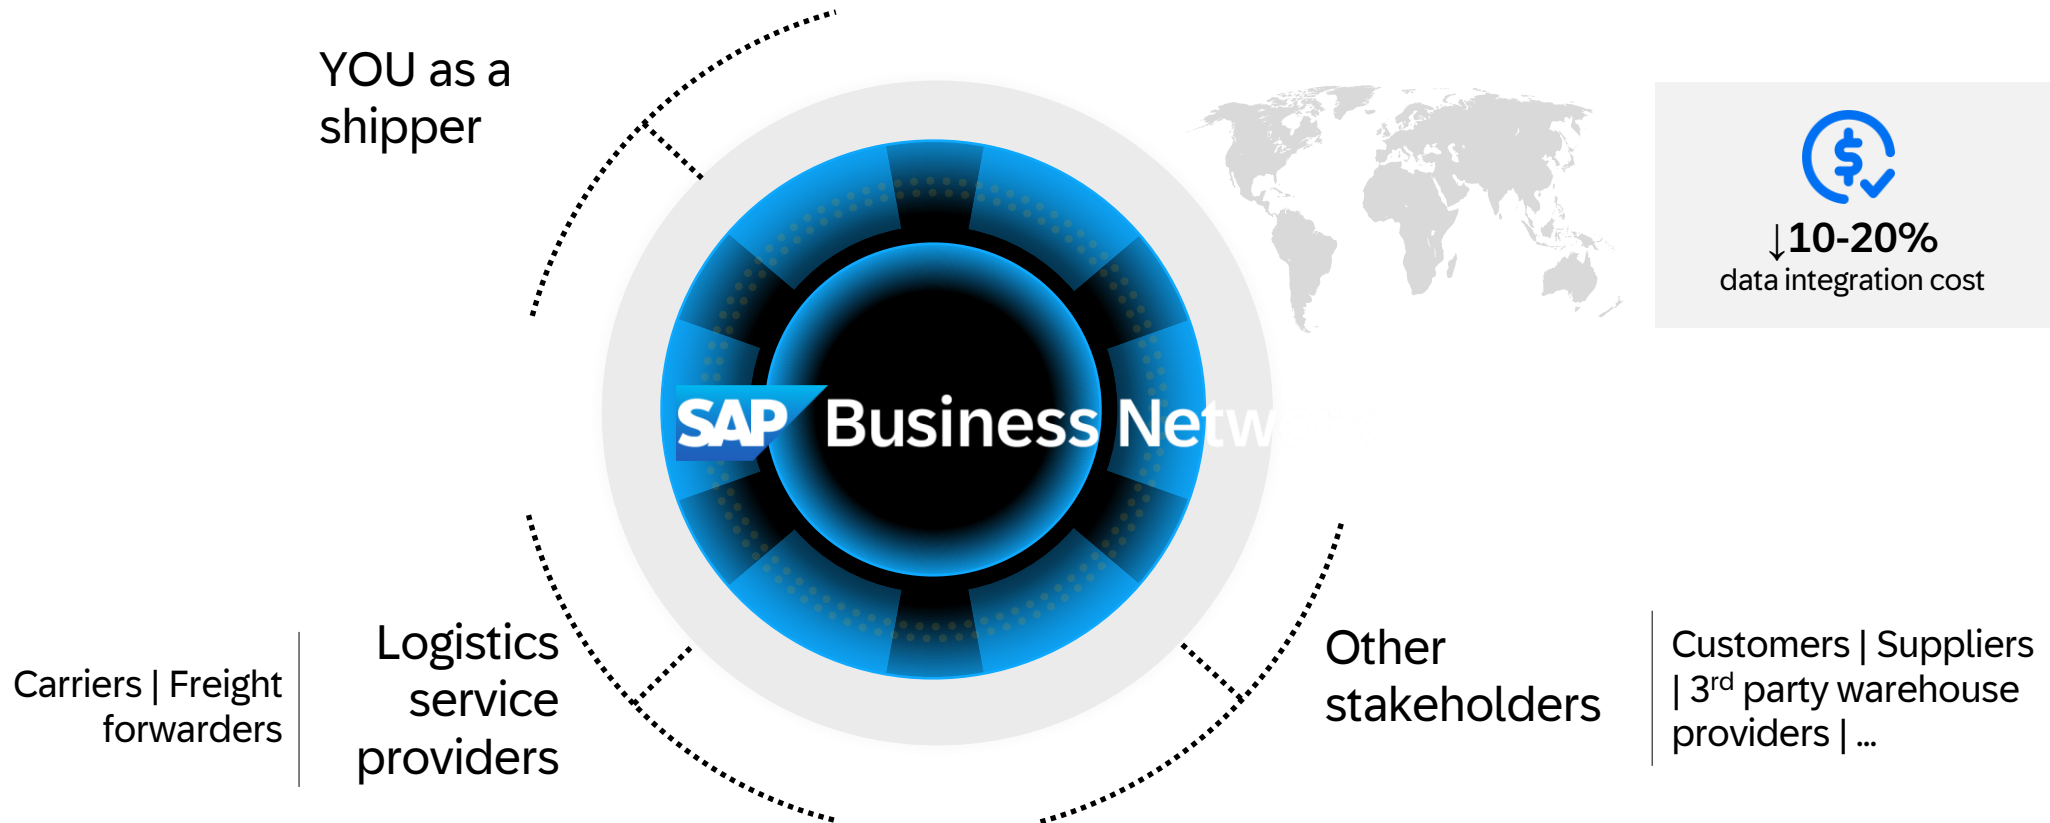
YOU as a shipper

SAP Business Netw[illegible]

↓10-20%
data integration cost

Carriers | Freight forwarders

Logistics service providers

Other stakeholders

Customers | Suppliers | 3$^{rd}$ party warehouse providers | …